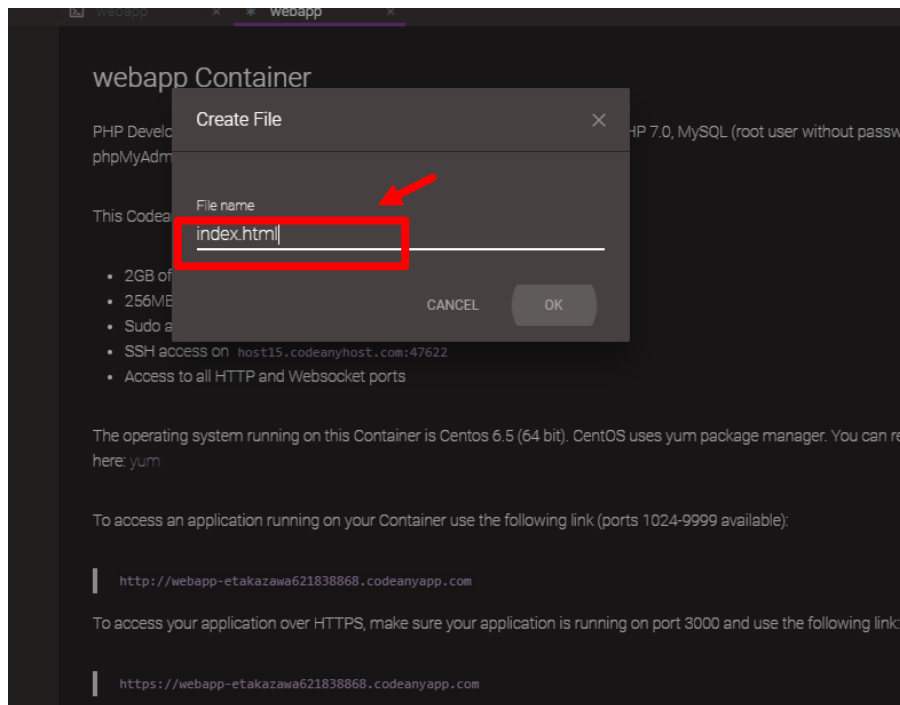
webapp × webapp ×

webapp Container

PHP Develo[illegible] HP 7.0, MySQL (root user without passw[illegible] phpMyAdm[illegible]

This Codea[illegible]

- 2GB of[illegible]
- 256MB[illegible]
- Sudo a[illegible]
- SSH access on host15.codeanyhost.com:47622
- Access to all HTTP and Websocket ports

Create File ×

File name

index.html

CANCEL OK

The operating system running on this Container is Centos 6.5 (64 bit). CentOS uses yum package manager. You can re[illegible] here: yum

To access an application running on your Container use the following link (ports 1024-9999 available):

http://webapp-etakazawa621838868.codeanyapp.com

To access your application over HTTPS, make sure your application is running on port 3000 and use the following link:

https://webapp-etakazawa621838868.codeanyapp.com